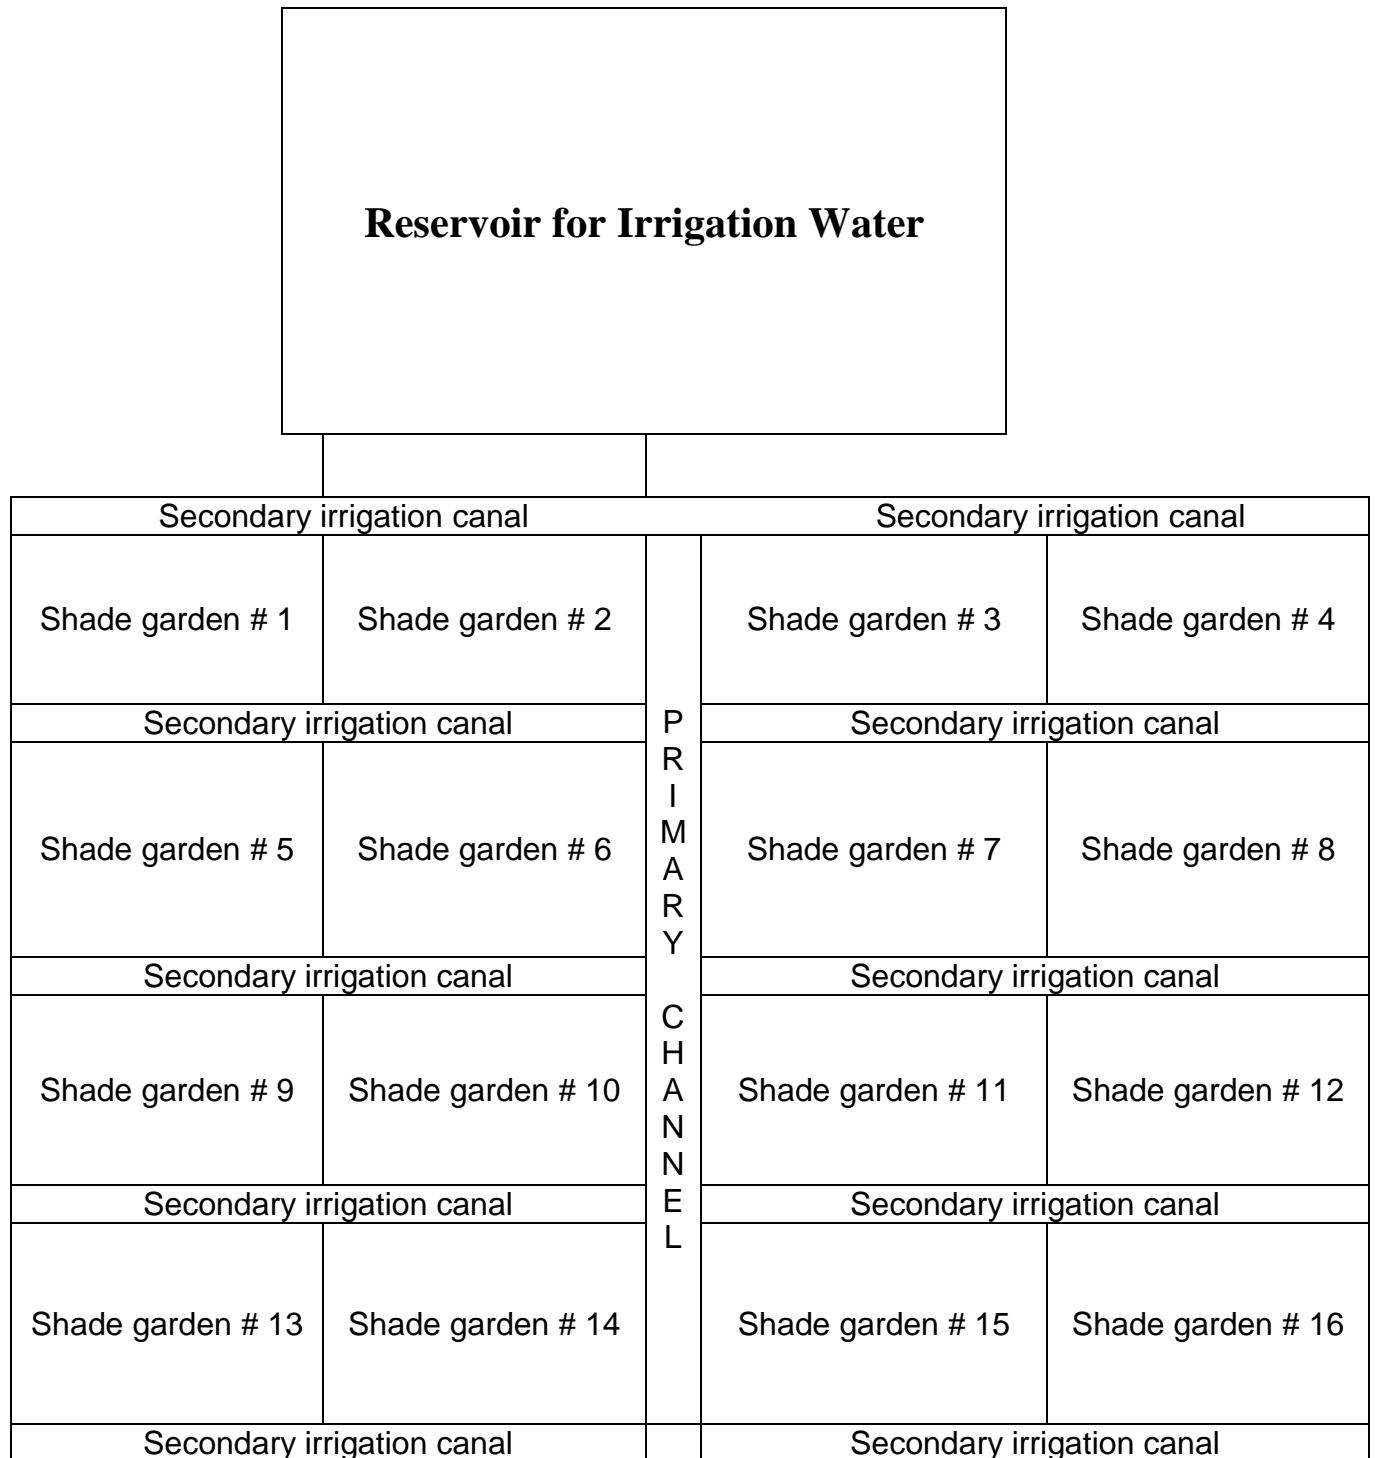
Reservoir for Irrigation Water

Secondary irrigation canal | Secondary irrigation canal

Shade garden # 1 | Shade garden # 2 | Shade garden # 3 | Shade garden # 4

Secondary irrigation canal | Secondary irrigation canal

Shade garden # 5 | Shade garden # 6 | Shade garden # 7 | Shade garden # 8

Secondary irrigation canal | Secondary irrigation canal

Shade garden # 9 | Shade garden # 10 | Shade garden # 11 | Shade garden # 12

Secondary irrigation canal | Secondary irrigation canal

Shade garden # 13 | Shade garden # 14 | Shade garden # 15 | Shade garden # 16

Secondary irrigation canal | Secondary irrigation canal

P R I M A R Y C H A N N E L